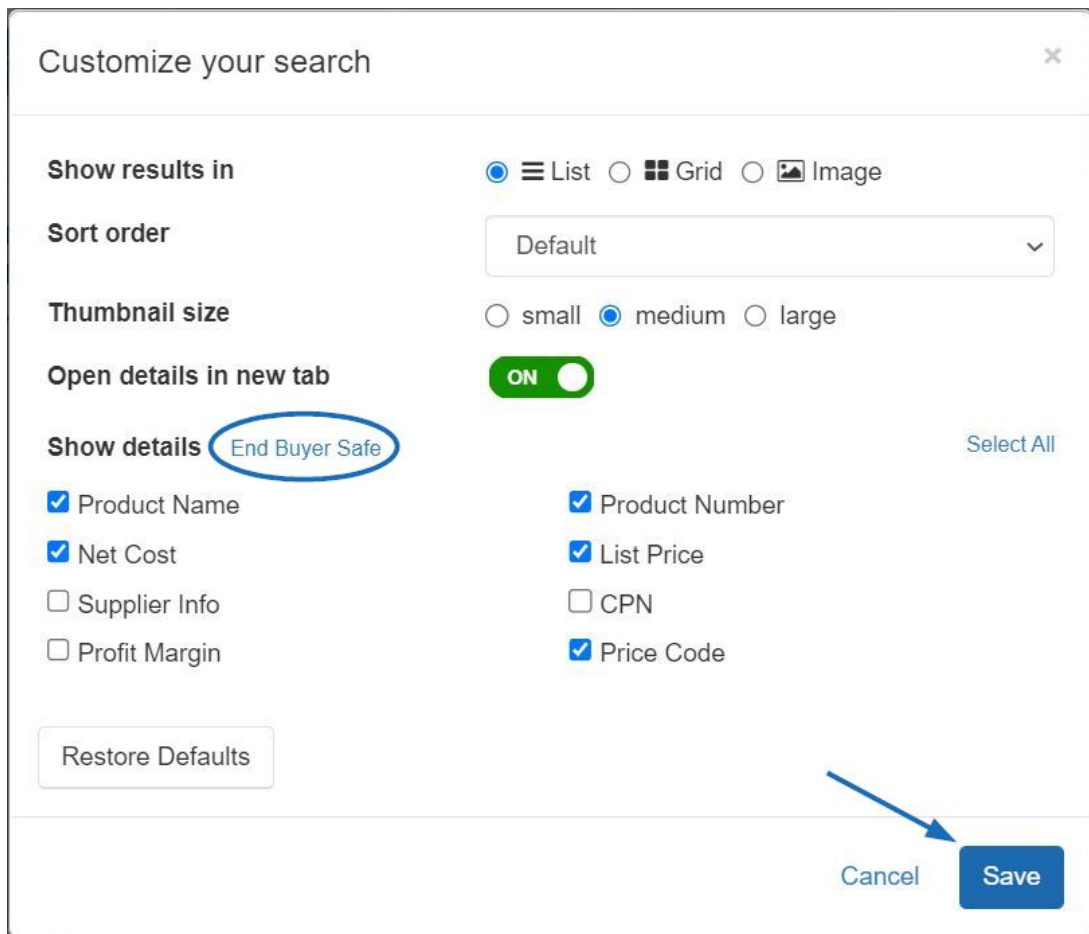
Customize your search

×

Show results in
List Grid Image

Sort order
Default

Thumbnail size
small medium large

Open details in new tab
ON

Show details End Buyer Safe
Select All

Product Name
Product Number
Net Cost
List Price
Supplier Info
CPN
Profit Margin
Price Code

Restore Defaults

Cancel
Save